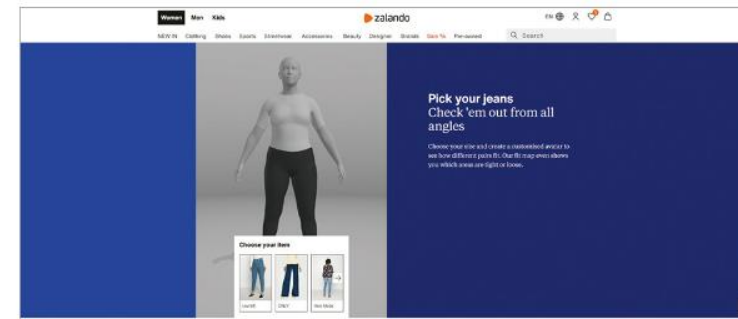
Women Men Kids

zalando

EN

NEW IN Clothing Shoes Sports Streetwear Accessories Beauty Designer Brands Sale % Pre-owned

Search

Pick your jeans
Check 'em out from all angles

Choose your size and create a customized avatar to see how different pairs fit. Our fit map even shows you which areas are tight or loose.

Choose your item

Levi's®

ONLY

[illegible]